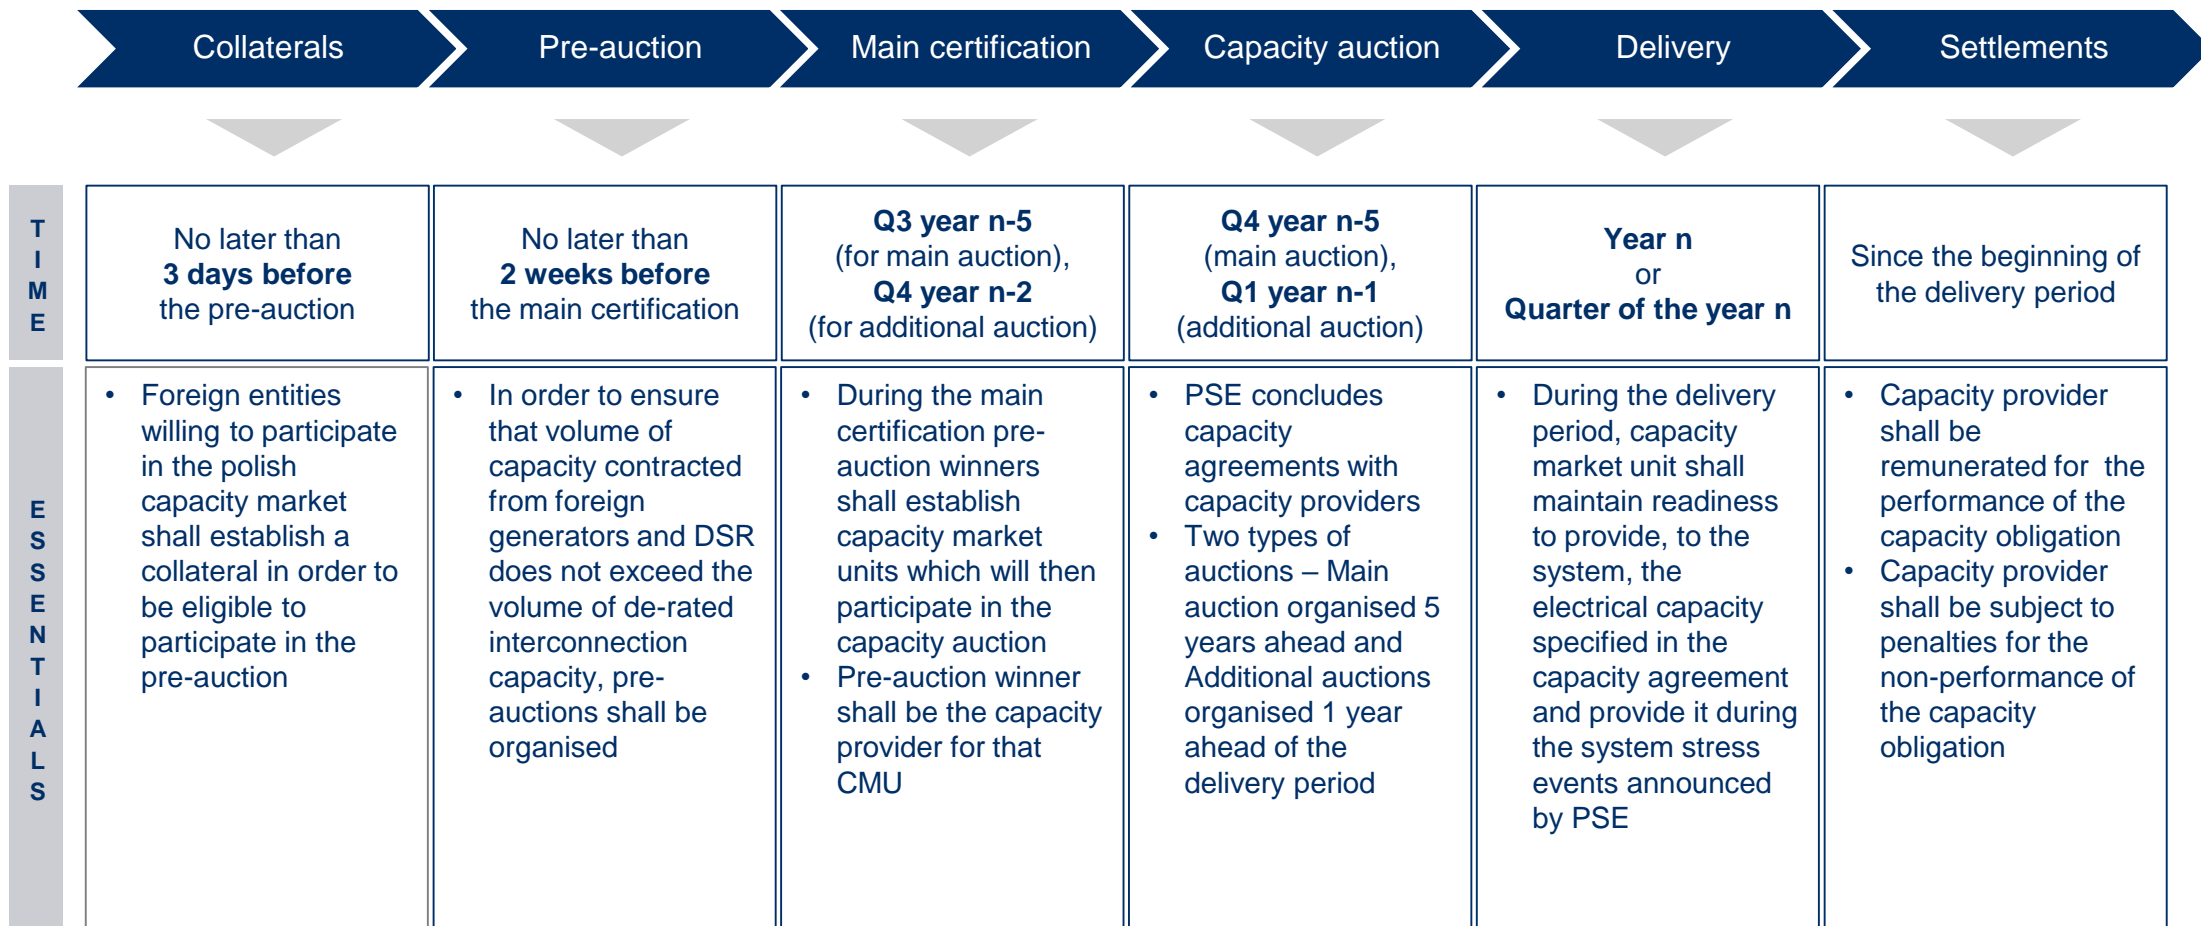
| | Collaterals | Pre-auction | Main certification | Capacity auction | Delivery | Settlements |
|---|---|---|---|---|---|---|
| TIME | No later than **3 days before** the pre-auction | No later than **2 weeks before** the main certification | **Q3 year n-5** (for main auction), **Q4 year n-2** (for additional auction) | **Q4 year n-5** (main auction), **Q1 year n-1** (additional auction) | **Year n** or **Quarter of the year n** | Since the beginning of the delivery period |
| ESSENTIALS | • Foreign entities willing to participate in the polish capacity market shall establish a collateral in order to be eligible to participate in the pre-auction | • In order to ensure that volume of capacity contracted from foreign generators and DSR does not exceed the volume of de-rated interconnection capacity, pre-auctions shall be organised | • During the main certification pre-auction winners shall establish capacity market units which will then participate in the capacity auction • Pre-auction winner shall be the capacity provider for that CMU | • PSE concludes capacity agreements with capacity providers • Two types of auctions – Main auction organised 5 years ahead and Additional auctions organised 1 year ahead of the delivery period | • During the delivery period, capacity market unit shall maintain readiness to provide, to the system, the electrical capacity specified in the capacity agreement and provide it during the system stress events announced by PSE | • Capacity provider shall be remunerated for the performance of the capacity obligation • Capacity provider shall be subject to penalties for the non-performance of the capacity obligation |